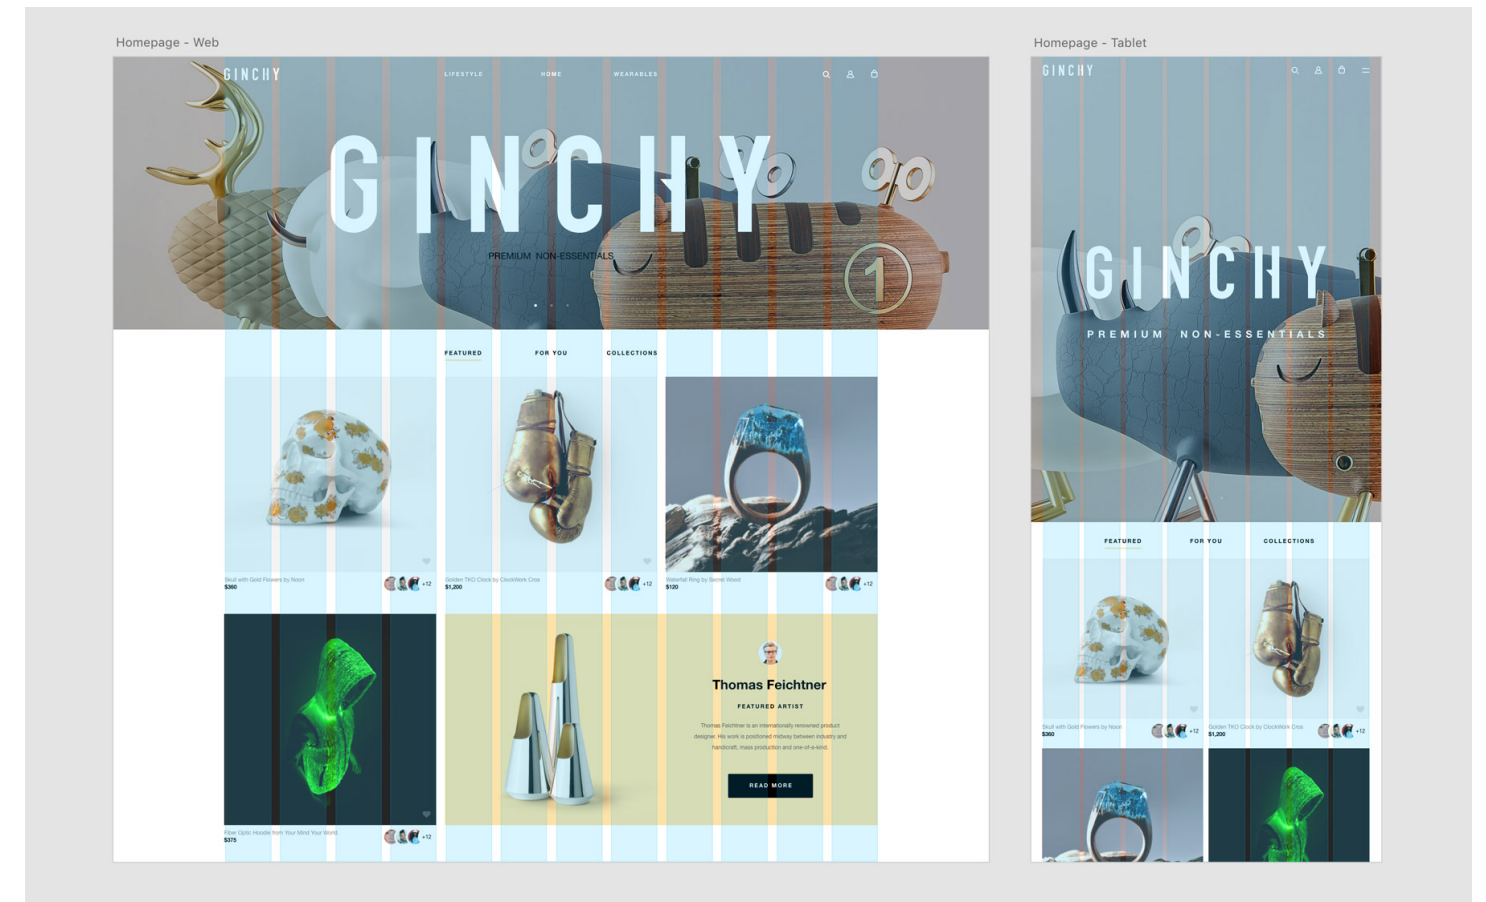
Homepage - Web

GINCHY

LIFESTYLE HOME WEARABLES

GINCHY

PREMIUM NON-ESSENTIALS

FEATURED FOR YOU COLLECTIONS

Skull with Gold Flowers by Noon
$360

+12

Golden TKO Clock by ClockWork Croc
$1,200

+12

Waterfall Ring by Secret Wood
$120

+12

Fiber Optic Hoodie from Your Mind Your World
$375

+12

Thomas Feichtner

FEATURED ARTIST

Thomas Feichtner is an internationally renowned product designer. His work is positioned midway between industry and handicraft, mass production and one-of-a-kind.

READ MORE

Homepage - Tablet

GINCHY

GINCHY

PREMIUM NON-ESSENTIALS

FEATURED FOR YOU COLLECTIONS

Skull with Gold Flowers by Noon
$360

+12

Golden TKO Clock by ClockWork Croc
$1,200

+12